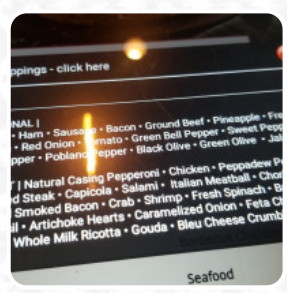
ppings - click here

ONAL |
• Ham • Sausa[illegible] • Bacon • Ground Beef • Pineapple • Fre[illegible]
• Red Onion • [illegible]mato • Green Bell Pepper • Sweet Pep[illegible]
pper • Poblano Pepper • Black Olive • Green Olive • Jal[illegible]

T | Natural Casing Pepperoni • Chicken • Peppadew P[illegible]
d Steak • Capicola • Salami • Italian Meatball • Chor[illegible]
Smoked Bacon • Crab • Shrimp • Fresh Spinach • B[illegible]
il • Artichoke Hearts • Caramelized Onion • Feta Ch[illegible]
Whole Milk Ricotta • Gouda • Bleu Cheese Crumb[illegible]

Seafood